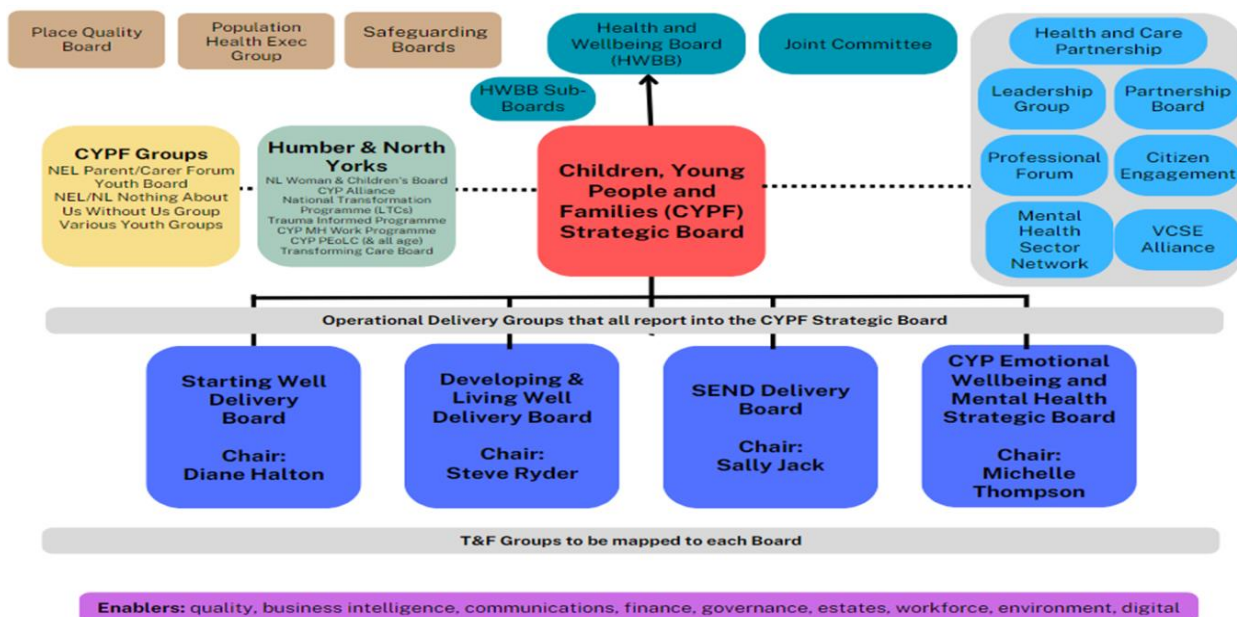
Place Quality Board

Population Health Exec Group

Safeguarding Boards

Health and Wellbeing Board (HWBB)

Joint Committee

Health and Care Partnership

Leadership Group

Partnership Board

Professional Forum

Citizen Engagement

Mental Health Sector Network

VCSE Alliance

HWBB Sub-Boards

CYPF Groups
NEL Parent/Carer Forum
Youth Board
NEL/NL Nothing About Us Without Us Group
Various Youth Groups

Humber & North Yorks
NL Woman & Children's Board
CYP Alliance
National Transformation Programme (LTCs)
Trauma Informed Programme
CYP MH Work Programme
CYP PEoLC (& all age)
Transforming Care Board

Children, Young People and Families (CYPF) Strategic Board

Operational Delivery Groups that all report into the CYPF Strategic Board

Starting Well Delivery Board

Chair: Diane Halton

Developing & Living Well Delivery Board

Chair: Steve Ryder

SEND Delivery Board

Chair: Sally Jack

CYP Emotional Wellbeing and Mental Health Strategic Board

Chair: Michelle Thompson

T&F Groups to be mapped to each Board

Enablers: quality, business intelligence, communications, finance, governance, estates, workforce, environment, digital